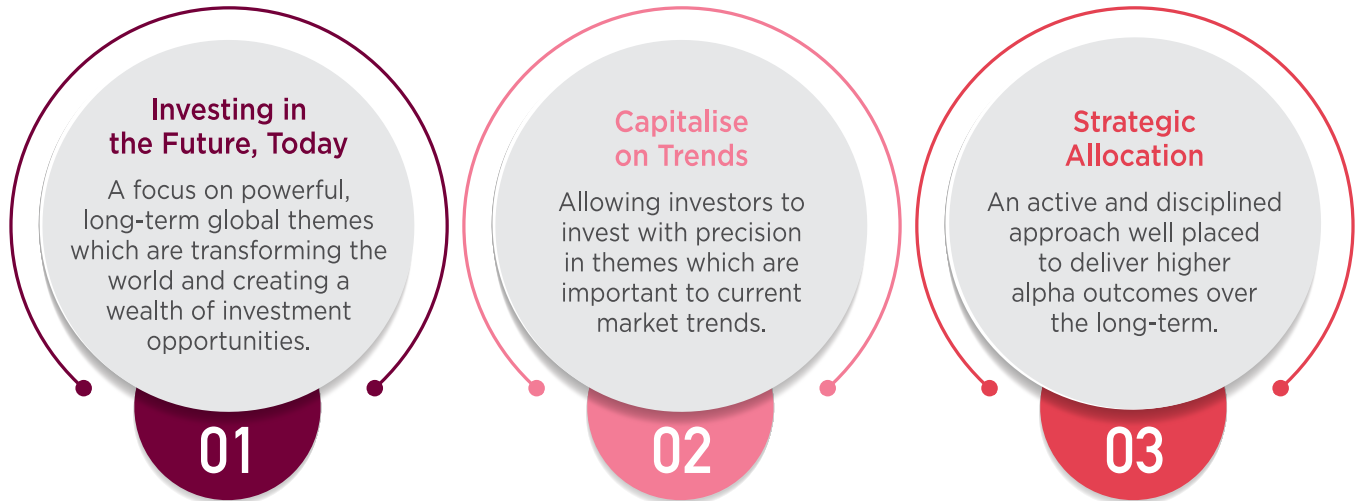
Investing in the Future, Today

A focus on powerful, long-term global themes which are transforming the world and creating a wealth of investment opportunities.

01

Capitalise on Trends

Allowing investors to invest with precision in themes which are important to current market trends.

02

Strategic Allocation

An active and disciplined approach well placed to deliver higher alpha outcomes over the long-term.

03